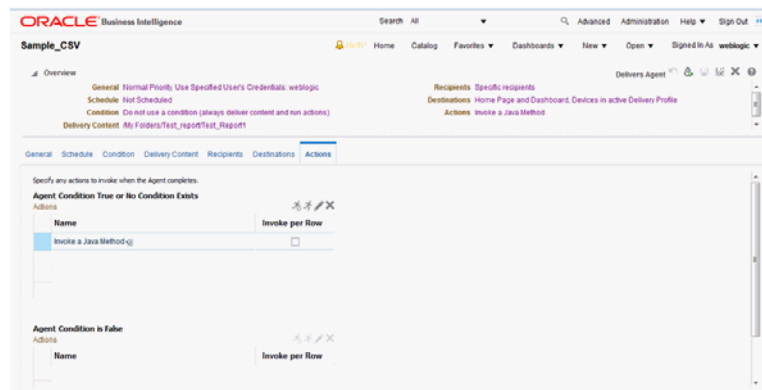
ORACLE Business Intelligence

Search All

Advanced Administration Help ▼ Sign Out

Sample_CSV

Alerts! Home Catalog Favorites ▼ Dashboards ▼ New ▼ Open ▼ Signed In As weblogic ▼

Overview

Delivers Agent

General Normal Priority, Use Specified User's Credentials: weblogic
Schedule Not Scheduled
Condition Do not use a condition (always deliver content and run actions)
Delivery Content /My Folders/Test_report/Test_Report1

Recipients Specific recipients
Destinations Home Page and Dashboard, Devices in active Delivery Profile
Actions Invoke a Java Method

General Schedule Condition Delivery Content Recipients Destinations Actions

Specify any actions to invoke when the Agent completes.

Agent Condition True or No Condition Exists
Actions

| Name | Invoke per Row |
|---|---|
| Invoke a Java Method | ☐ |

Agent Condition is False
Actions

| Name | Invoke per Row |
|---|---|